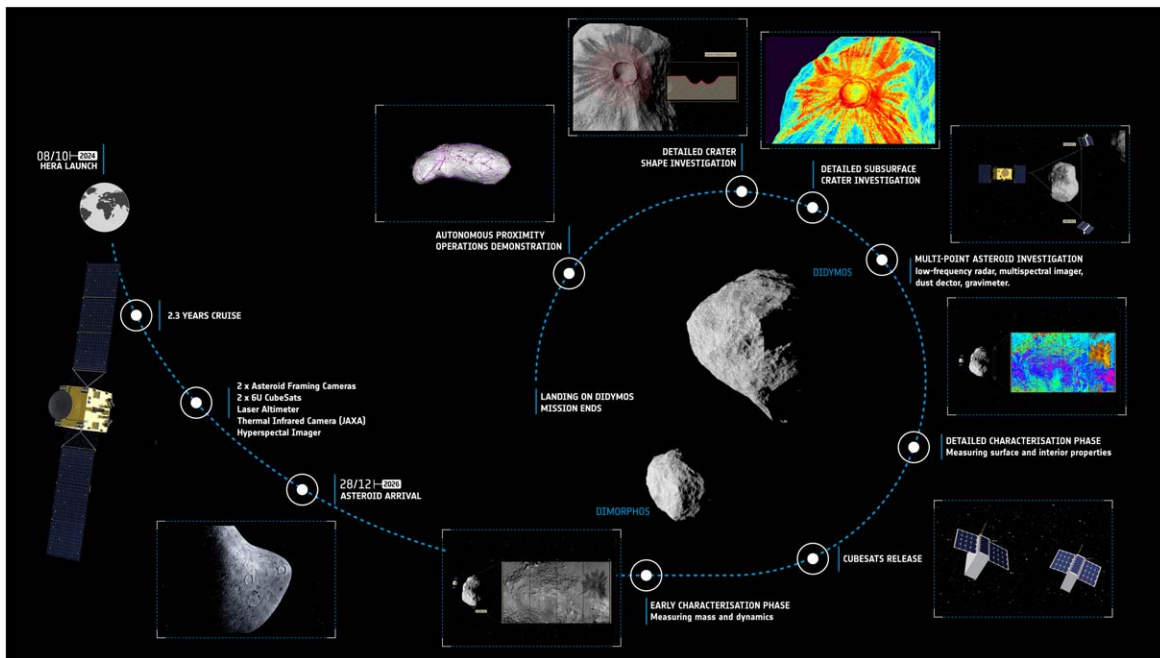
08/10 2024
HERA LAUNCH

2.3 YEARS CRUISE

2 x Asteroid Framing Cameras
2 x 6U CubeSats
Laser Altimeter
Thermal Infrared Camera (JAXA)
Hyperspectal Imager

28/12 2026
ASTEROID ARRIVAL

AUTONOMOUS PROXIMITY
OPERATIONS DEMONSTRATION

DETAILED CRATER
SHAPE INVESTIGATION

DETAILED SUBSURFACE
CRATER INVESTIGATION

DIDYMOS

MULTI-POINT ASTEROID INVESTIGATION
low-frequency radar, multispectral imager, dust dector, gravimeter.

LANDING ON DIDYMOS
MISSION ENDS

DETAILED CHARACTERISATION PHASE
Measuring surface and interior properties

DIMORPHOS

CUBESATS RELEASE

EARLY CHARACTERISATION PHASE
Measuring mass and dynamics